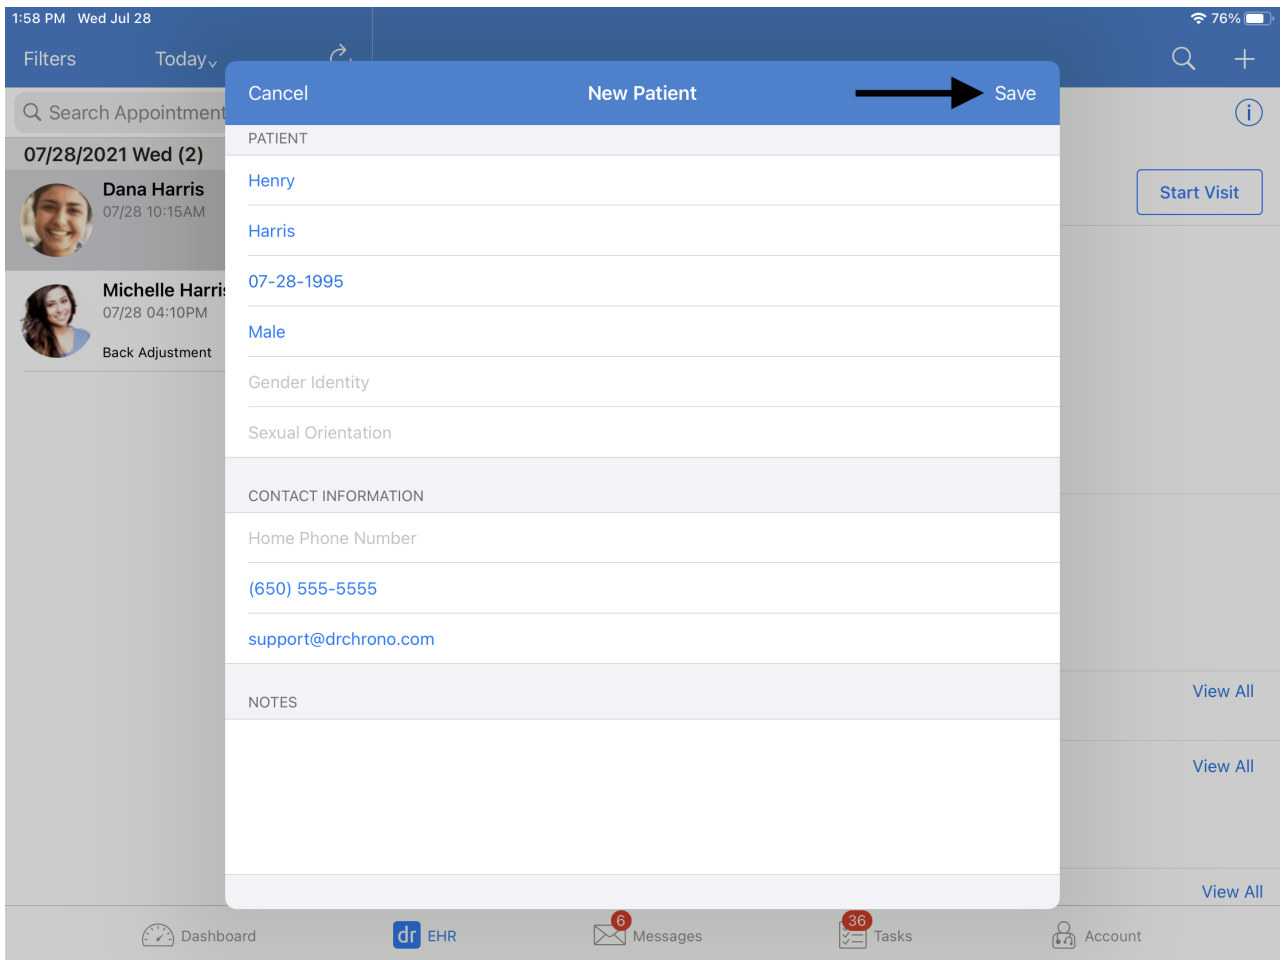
1:58 PM Wed Jul 28

76%

Filters Today

Search Appointment

07/28/2021 Wed (2)

Dana Harris
07/28 10:15AM

Michelle Harri
07/28 04:10PM
Back Adjustment

Cancel New Patient Save

PATIENT

Henry

Harris

07-28-1995

Male

Gender Identity

Sexual Orientation

CONTACT INFORMATION

Home Phone Number

(650) 555-5555

support@drchrono.com

NOTES

Start Visit

View All

View All

View All

Dashboard dr EHR 6 Messages 36 Tasks Account